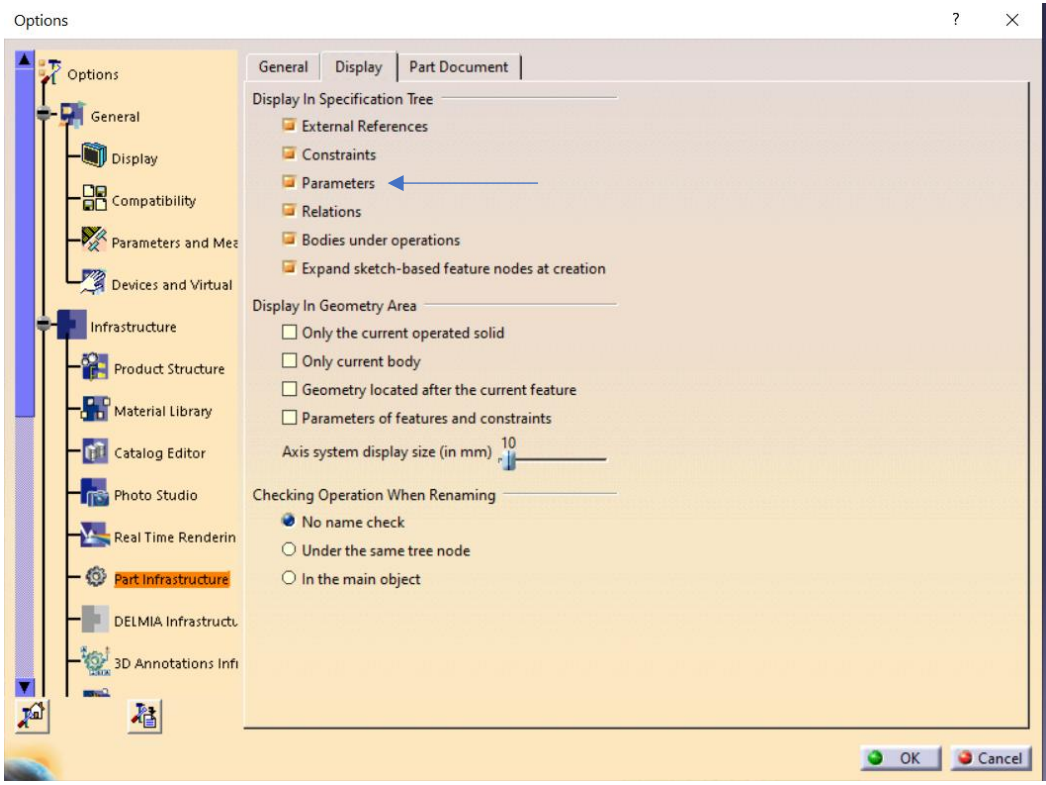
Options

?

×

Options

General

Display

Compatibility

Parameters and Mea

Devices and Virtual

Infrastructure

Product Structure

Material Library

Catalog Editor

Photo Studio

Real Time Renderin

Part Infrastructure

DELMIA Infrastructu

3D Annotations Infr

General | Display | Part Document

Display In Specification Tree

External References

Constraints

Parameters

Relations

Bodies under operations

Expand sketch-based feature nodes at creation

Display In Geometry Area

Only the current operated solid

Only current body

Geometry located after the current feature

Parameters of features and constraints

Axis system display size (in mm) 10

Checking Operation When Renaming

No name check

Under the same tree node

In the main object

OK

Cancel